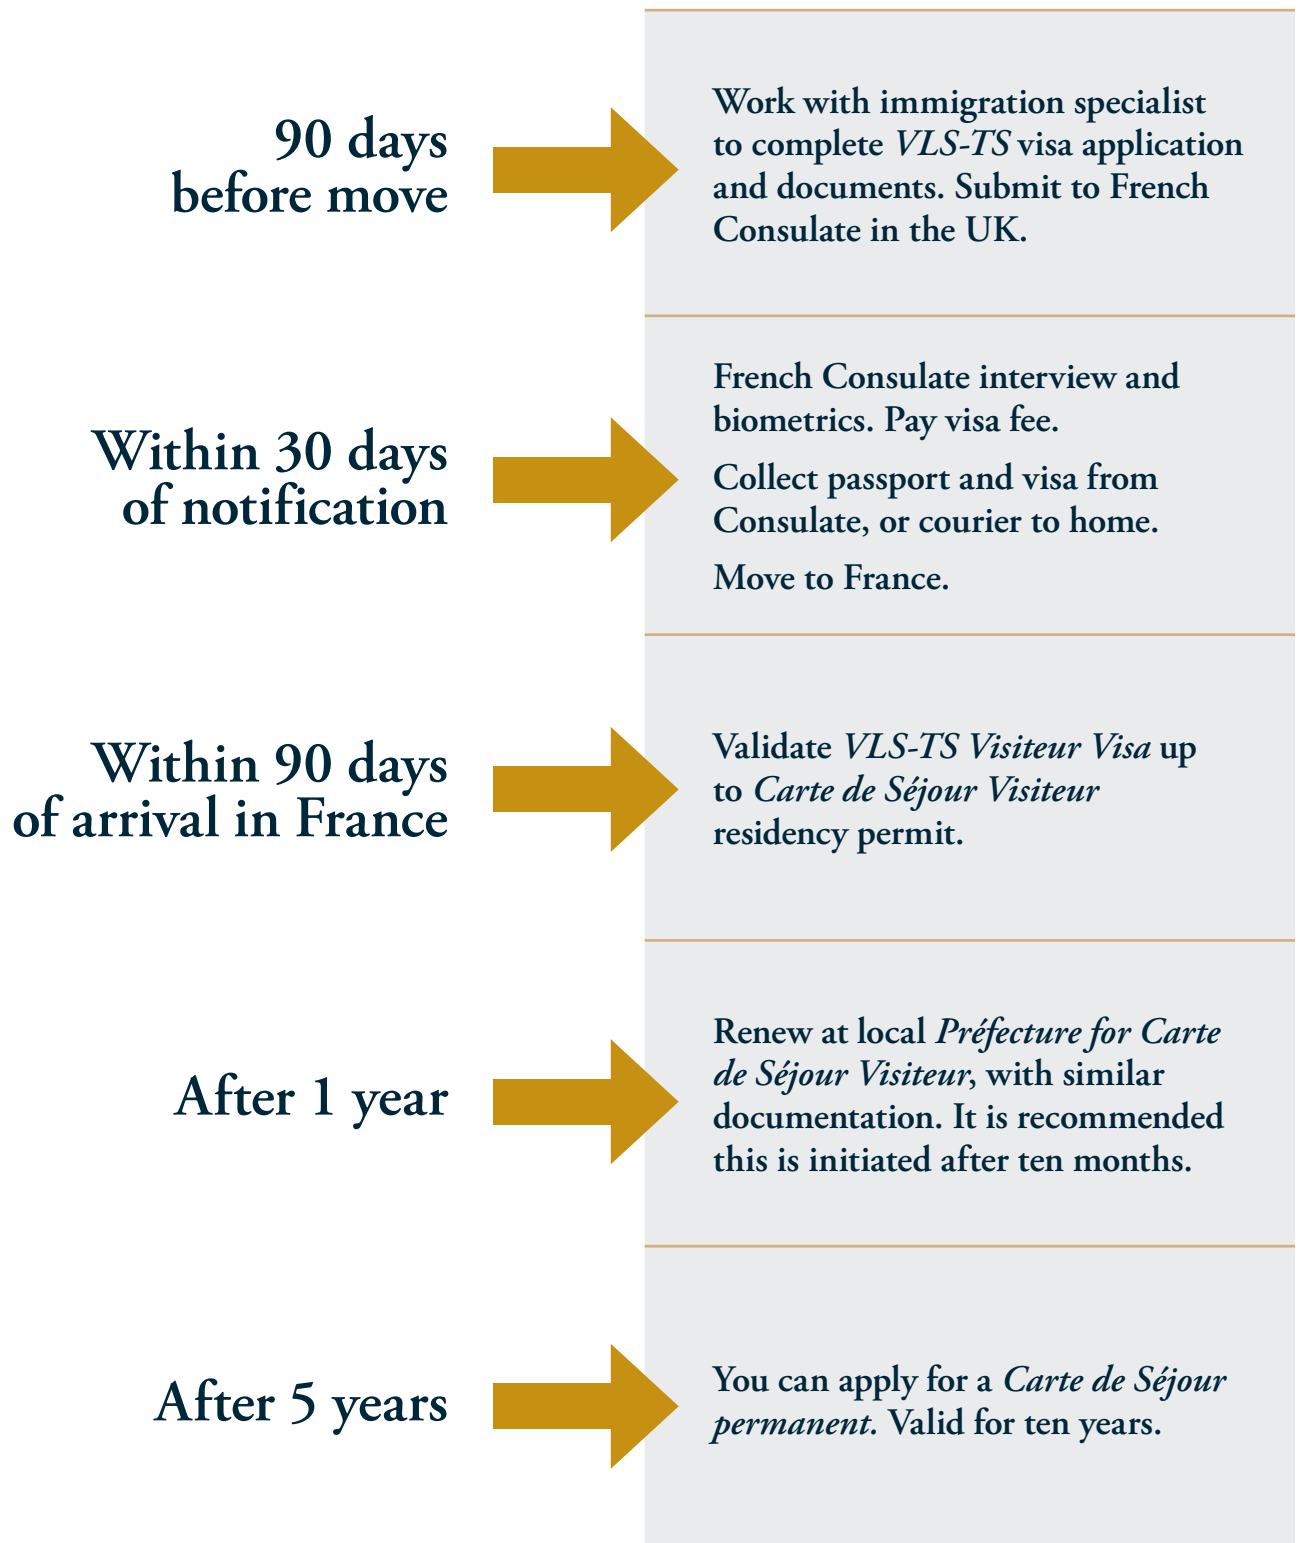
90 days before move

Work with immigration specialist to complete VLS-TS visa application and documents. Submit to French Consulate in the UK.

Within 30 days of notification

French Consulate interview and biometrics. Pay visa fee.

Collect passport and visa from Consulate, or courier to home.

Move to France.

Within 90 days of arrival in France

Validate VLS-TS Visiteur Visa up to Carte de Séjour Visiteur residency permit.

After 1 year

Renew at local Préfecture for Carte de Séjour Visiteur, with similar documentation. It is recommended this is initiated after ten months.

After 5 years

You can apply for a Carte de Séjour permanent. Valid for ten years.